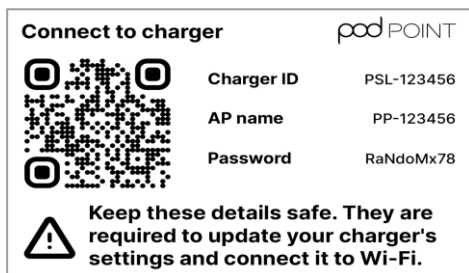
Connect to charger

pod POINT

| Charger ID | PSL-123456 |
|---|---|
| AP name | PP-123456 |
| Password | RaNdoMx78 |

Keep these details safe. They are required to update your charger's settings and connect it to Wi-Fi.